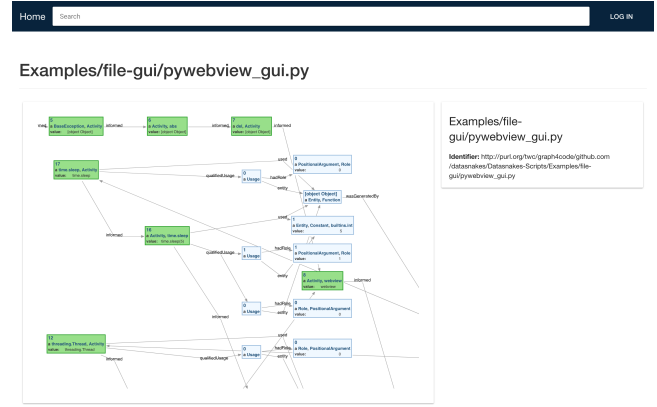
Home

Search

LOG IN

Examples/file-gui/pywebview_gui.py

Examples/file-gui/pywebview_gui.py

Identifier: http://purl.org/twc/graph4code/github.com/datasnakes/Datasnakes-Scripts/Examples/file-gui/pywebview_gui.py

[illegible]
a BaseException, Activity
value: [object Object]

informed

5
a Activity, sleep
value: [object Object]

informed

7
a dict, Activity
value: [object Object]

informed

17
a time.sleep, Activity
value: time.sleep

used

qualifiedUsage

0
a Usage

hadRole

8
a PositionalArgument, Role
value: 0

entity

[object Object]
a Entity, Function

wasGeneratedBy

informed

used

16
a Activity, time.sleep
value: time.sleep()

1
a Entity, Constant, builtins.int
value: 5

qualifiedUsage

1
a Usage

hadRole

1
a PositionalArgument, Role
value: 1

entity

9
a Activity, webview
value: webview

informed

informed

hadRole

0
a Usage

entity

8
a Role, PositionalArgument

12
a threading.Thread, Activity
value: threading.Thread

used

qualifiedUsage

0
a Usage

hadRole

entity

8
a Role, PositionalArgument
value: 0

informed